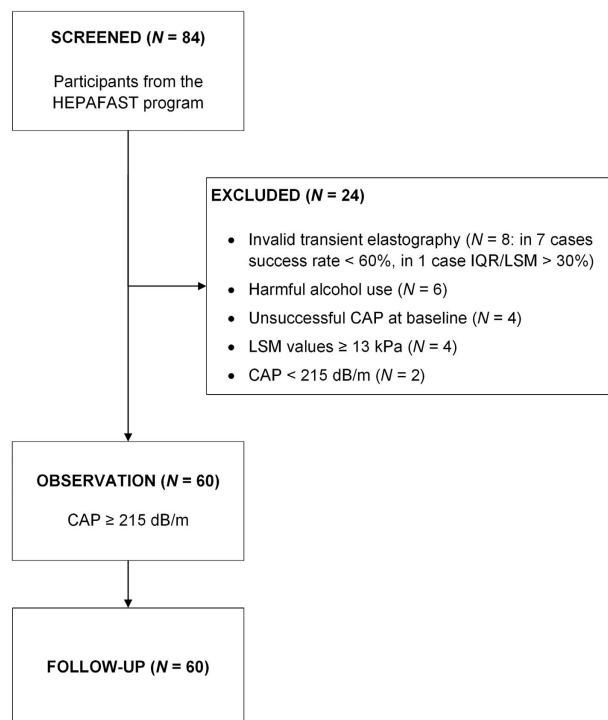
SCREENED ($N$ = 84)

Participants from the HEPAFAST program

EXCLUDED ($N$ = 24)

- Invalid transient elastography ($N$ = 8: in 7 cases success rate < 60%, in 1 case IQR/LSM > 30%)
- Harmful alcohol use ($N$ = 6)
- Unsuccessful CAP at baseline ($N$ = 4)
- LSM values ≥ 13 kPa ($N$ = 4)
- CAP < 215 dB/m ($N$ = 2)

OBSERVATION ($N$ = 60)

CAP ≥ 215 dB/m

FOLLOW-UP ($N$ = 60)